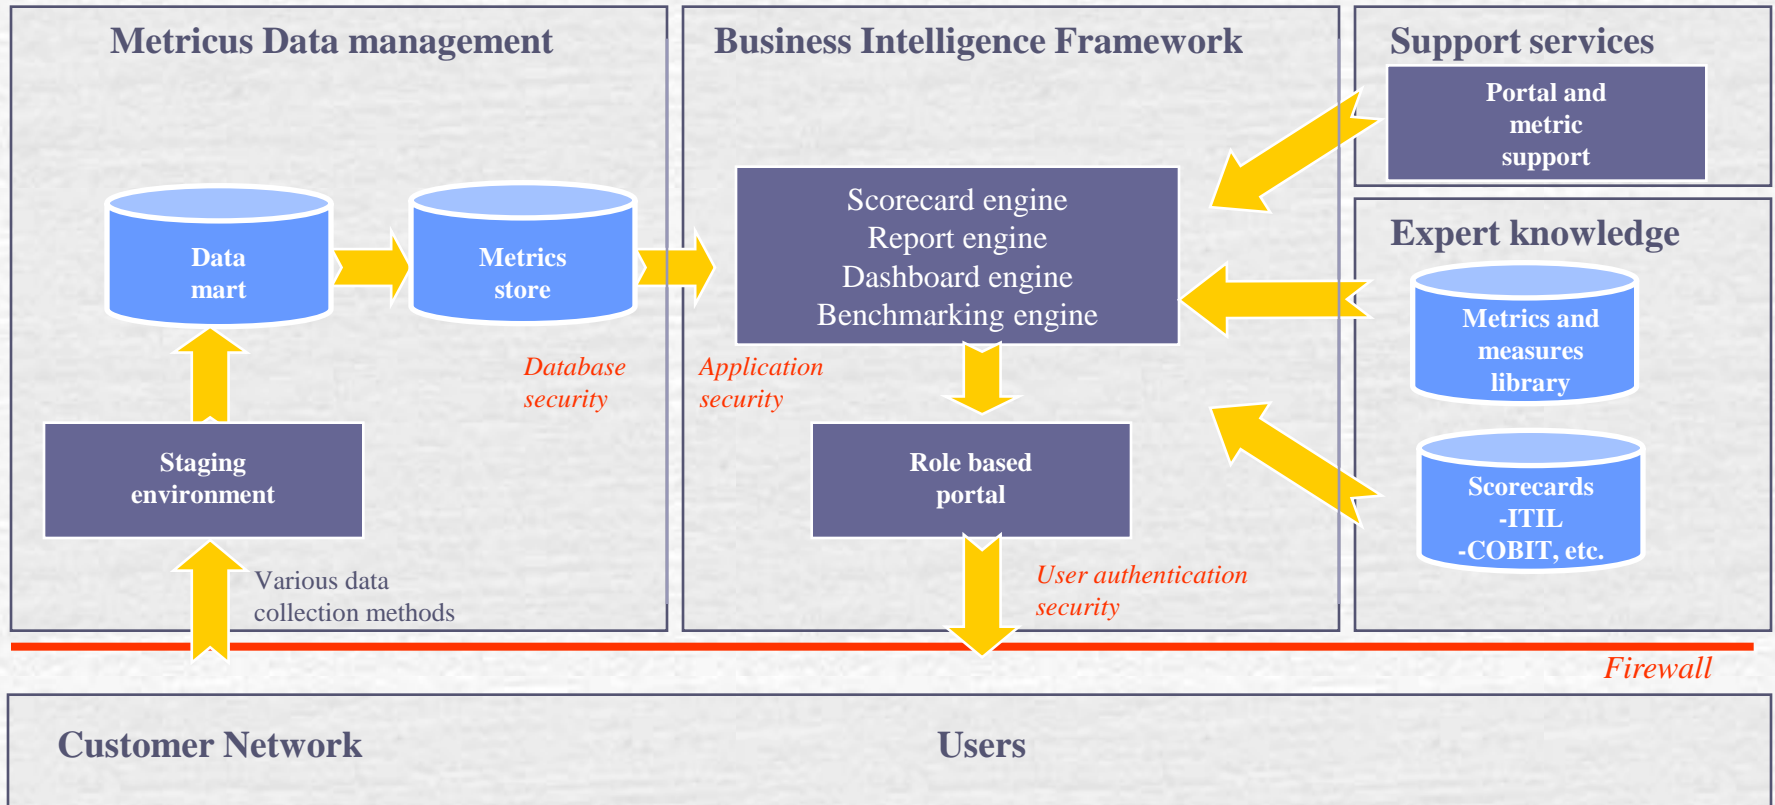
Metricus Data management

Data mart

Metrics store

Staging environment

Various data collection methods

Database security

Business Intelligence Framework

Scorecard engine
Report engine
Dashboard engine
Benchmarking engine

Application security

Role based portal

User authentication security

Support services

Portal and metric support

Expert knowledge

Metrics and measures library

Scorecards
-ITIL
-COBIT, etc.

Firewall

Customer Network

Users